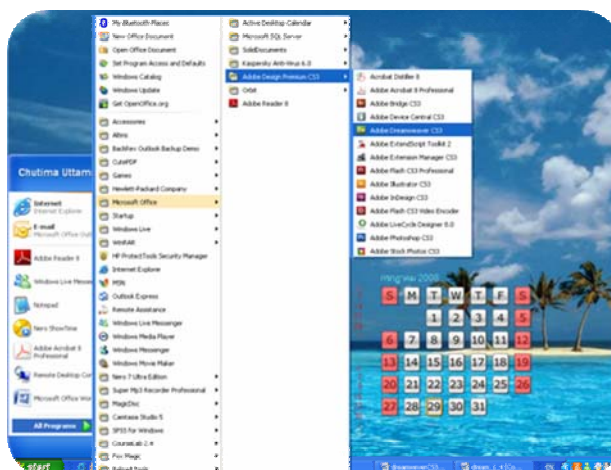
My Bluetooth Places
New Office Document
Open Office Document
Set Program Access and Defaults
Windows Catalog
Windows Update
Get OpenOffice.org
Accessories
Altiris
Backfiles Outlook Backup Demo
CutePDF
Games
Hewlett-Packard Company
Microsoft Office
Startup
Windows Live
WinRAR
HP ProtectTools Security Manager
Internet Explorer
MSN
Outlook Express
Remote Assistance
Windows Live Messenger
Windows Media Player
Windows Messenger
Windows Movie Maker
Nero 7 Ultra Edition
Super MP3 Recorder Professional
MagicDisc
Camtasia Studio 5
SPSS for Windows
CourseLab 2.4
Fox Magic

Active Desktop Calendar
Microsoft SQL Server
SolidDocuments
Kaspersky Anti-Virus 6.0
Adobe Design Premium CS3
Orbit
Adobe Reader 8

Acrobat Distiller 8
Adobe Acrobat 8 Professional
Adobe Bridge CS3
Adobe Device Central CS3
Adobe Dreamweaver CS3
Adobe ExtendScript Toolkit 2
Adobe Extension Manager CS3
Adobe Flash CS3 Professional
Adobe Illustrator CS3
Adobe InDesign CS3
Adobe Flash CS3 Video Encoder
Adobe LiveCycle Designer 8.0
Adobe Photoshop CS3
Adobe Stock Photos CS3

Chutima Uttam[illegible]
Internet
Internet Explorer
E-mail
Microsoft Office Outl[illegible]
Adobe Reader 8
Windows Live Messe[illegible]
Notepad
Nero ShowTime
Adobe Acrobat 8 Professional
Remote Desktop Con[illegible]
Microsoft Office Wor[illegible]
All Programs

มกราคม 2008
| S | M | T | W | T | F | S |
|---|---|---|---|---|---|---|
| | | 1 | 2 | 3 | 4 | 5 |
| 6 | 7 | 8 | 9 | 10 | 11 | 12 |
| 13 | 14 | 15 | 16 | 17 | 18 | 19 |
| 20 | 21 | 22 | 23 | 24 | 25 | 26 |
| 27 | 28 | 29 | 30 | 31 | | |

start
Dreamweaver CS3...
dream_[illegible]